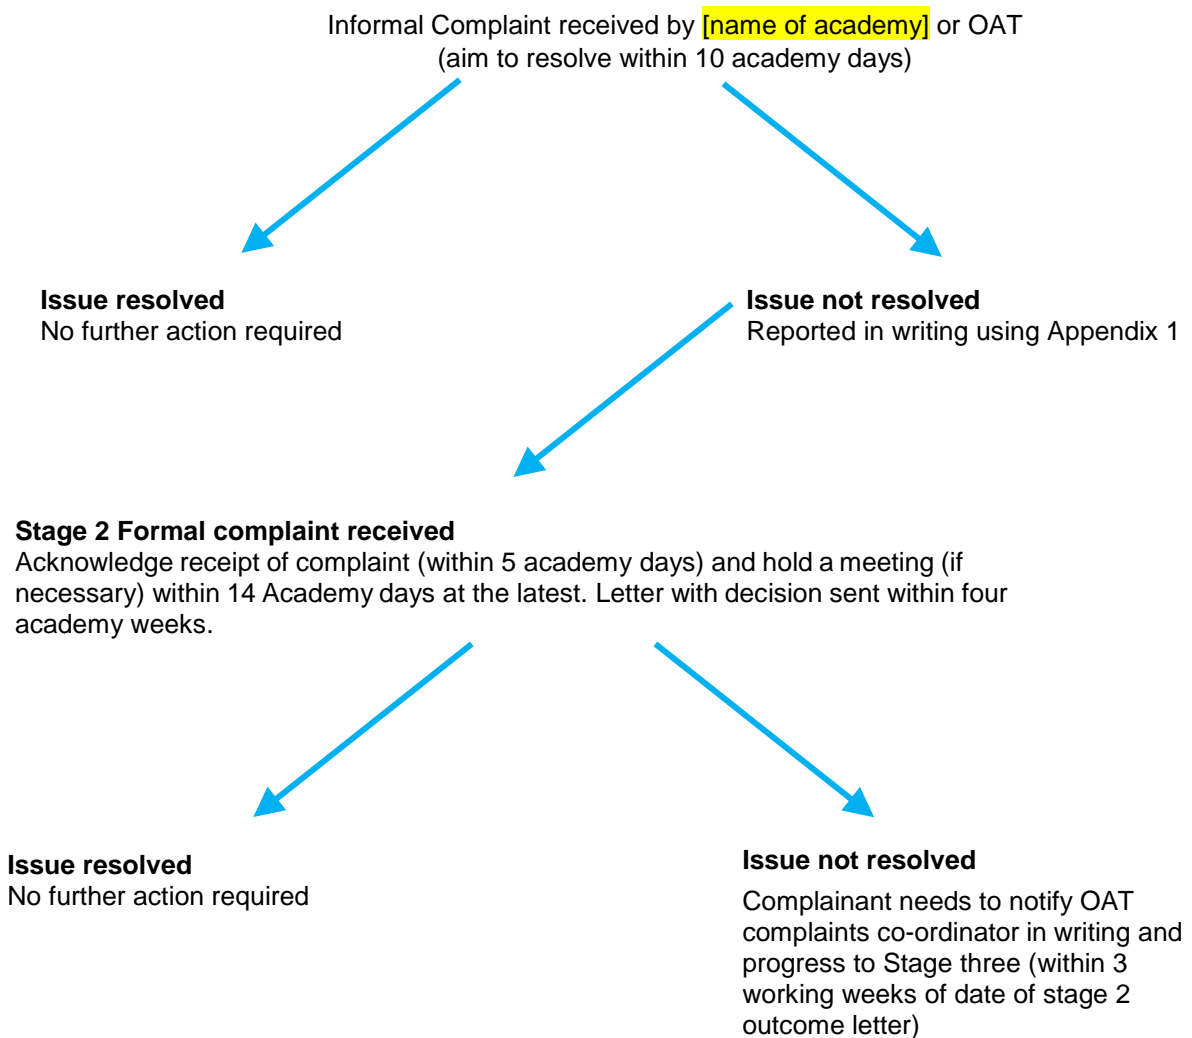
Informal Complaint received by [name of academy] or OAT
(aim to resolve within 10 academy days)

**Issue resolved**
No further action required

**Issue not resolved**
Reported in writing using Appendix 1

**Stage 2 Formal complaint received**
Acknowledge receipt of complaint (within 5 academy days) and hold a meeting (if necessary) within 14 Academy days at the latest. Letter with decision sent within four academy weeks.

**Issue resolved**
No further action required

**Issue not resolved**

Complainant needs to notify OAT complaints co-ordinator in writing and progress to Stage three (within 3 working weeks of date of stage 2 outcome letter)